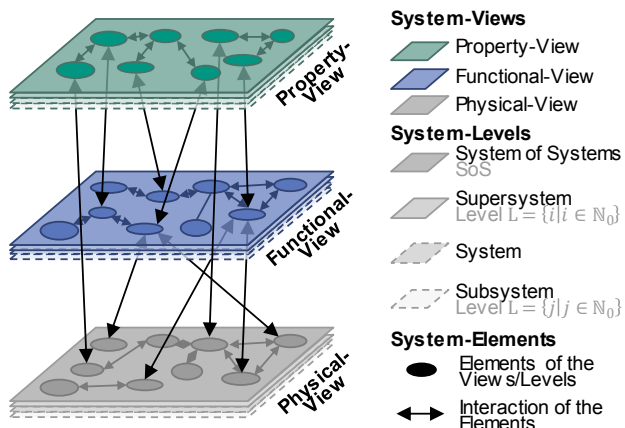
Property-View

Functional-View

Physical-View

System-Views

Property-View

Functional-View

Physical-View

System-Levels

System of Systems
SoS

Supersystem
Level $L = \{i | i \in \mathbb{N}_0\}$

System

Subsystem
Level $L = \{j | j \in \mathbb{N}_0\}$

System-Elements

Elements of the Views/Levels

Interaction of the Elements